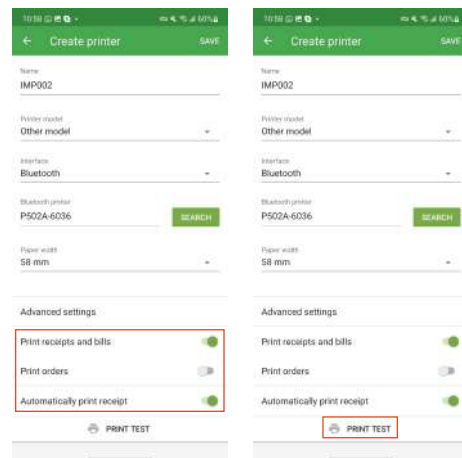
10:58 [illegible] 60%

← Create printer SAVE

Name
IMP002

Printer model
Other model

Interface
Bluetooth

Bluetooth printer
P502A-6036
SEARCH

Paper width
58 mm

Advanced settings

Print receipts and bills

Print orders

Automatically print receipt

PRINT TEST

10:58 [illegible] 60%

← Create printer SAVE

Name
IMP002

Printer model
Other model

Interface
Bluetooth

Bluetooth printer
P502A-6036
SEARCH

Paper width
58 mm

Advanced settings

Print receipts and bills

Print orders

Automatically print receipt

PRINT TEST